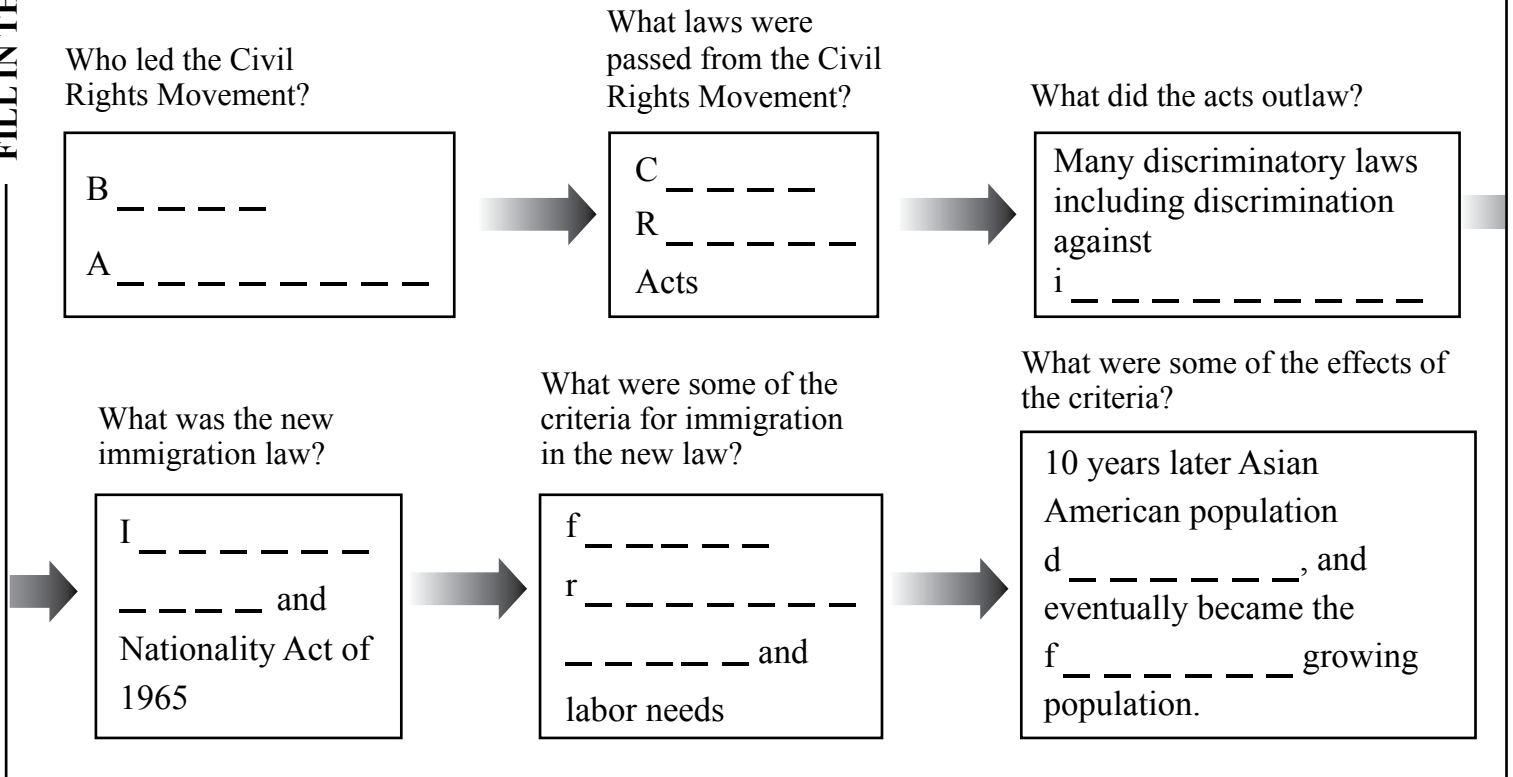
FILL IN TH

Who led the Civil Rights Movement?

B _ _ _ _

A _ _ _ _ _ _ _ _

What laws were passed from the Civil Rights Movement?

C _ _ _ _

R _ _ _ _ _

Acts

What did the acts outlaw?

Many discriminatory laws including discrimination against i _ _ _ _ _ _ _ _ _ _

What was the new immigration law?

I _ _ _ _ _ _ _

_ _ _ _ and Nationality Act of 1965

What were some of the criteria for immigration in the new law?

f _ _ _ _ _

r _ _ _ _ _ _ _ _

_ _ _ _ _ and labor needs

What were some of the effects of the criteria?

10 years later Asian American population d _ _ _ _ _ _ _, and eventually became the f _ _ _ _ _ _ _ growing population.